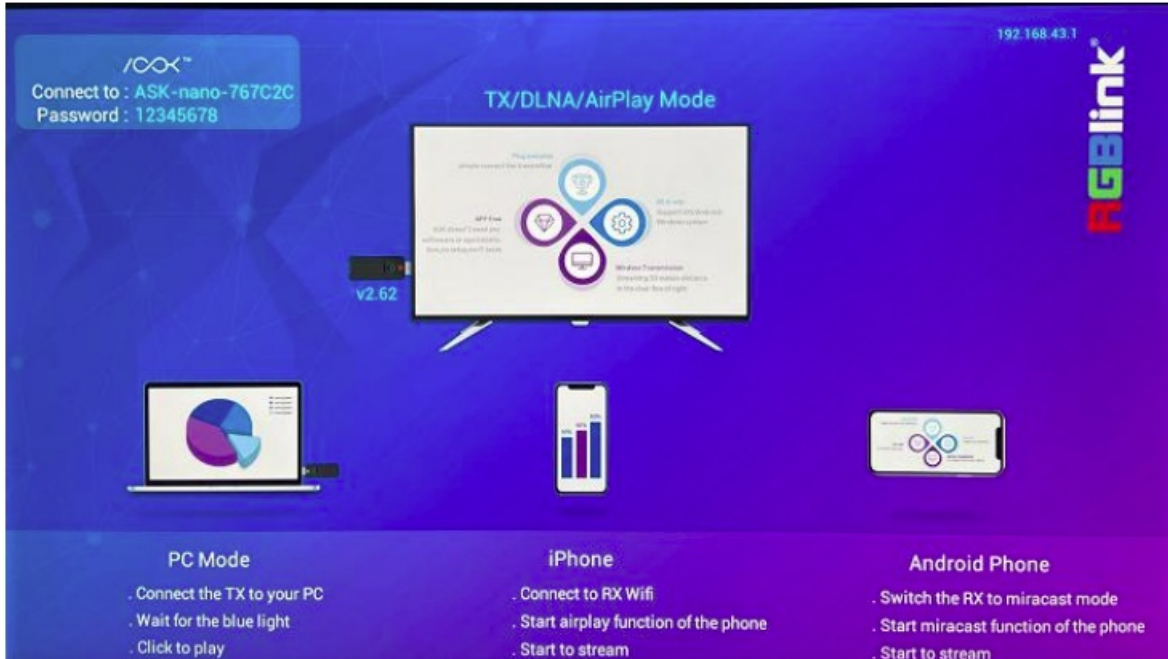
/ASK™
Connect to : ASK-nano-767C2C
Password : 12345678

192.168.43.1

RGBlink

TX/DLNA/AirPlay Mode

Plug and play
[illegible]

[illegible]
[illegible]

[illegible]
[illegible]

Wireless Transmission
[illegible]

v2.62

PC Mode
. Connect the TX to your PC
. Wait for the blue light
. Click to play

iPhone
. Connect to RX Wifi
. Start airplay function of the phone
. Start to stream

Android Phone
. Switch the RX to miracast mode
. Start miracast function of the phone
. Start to stream